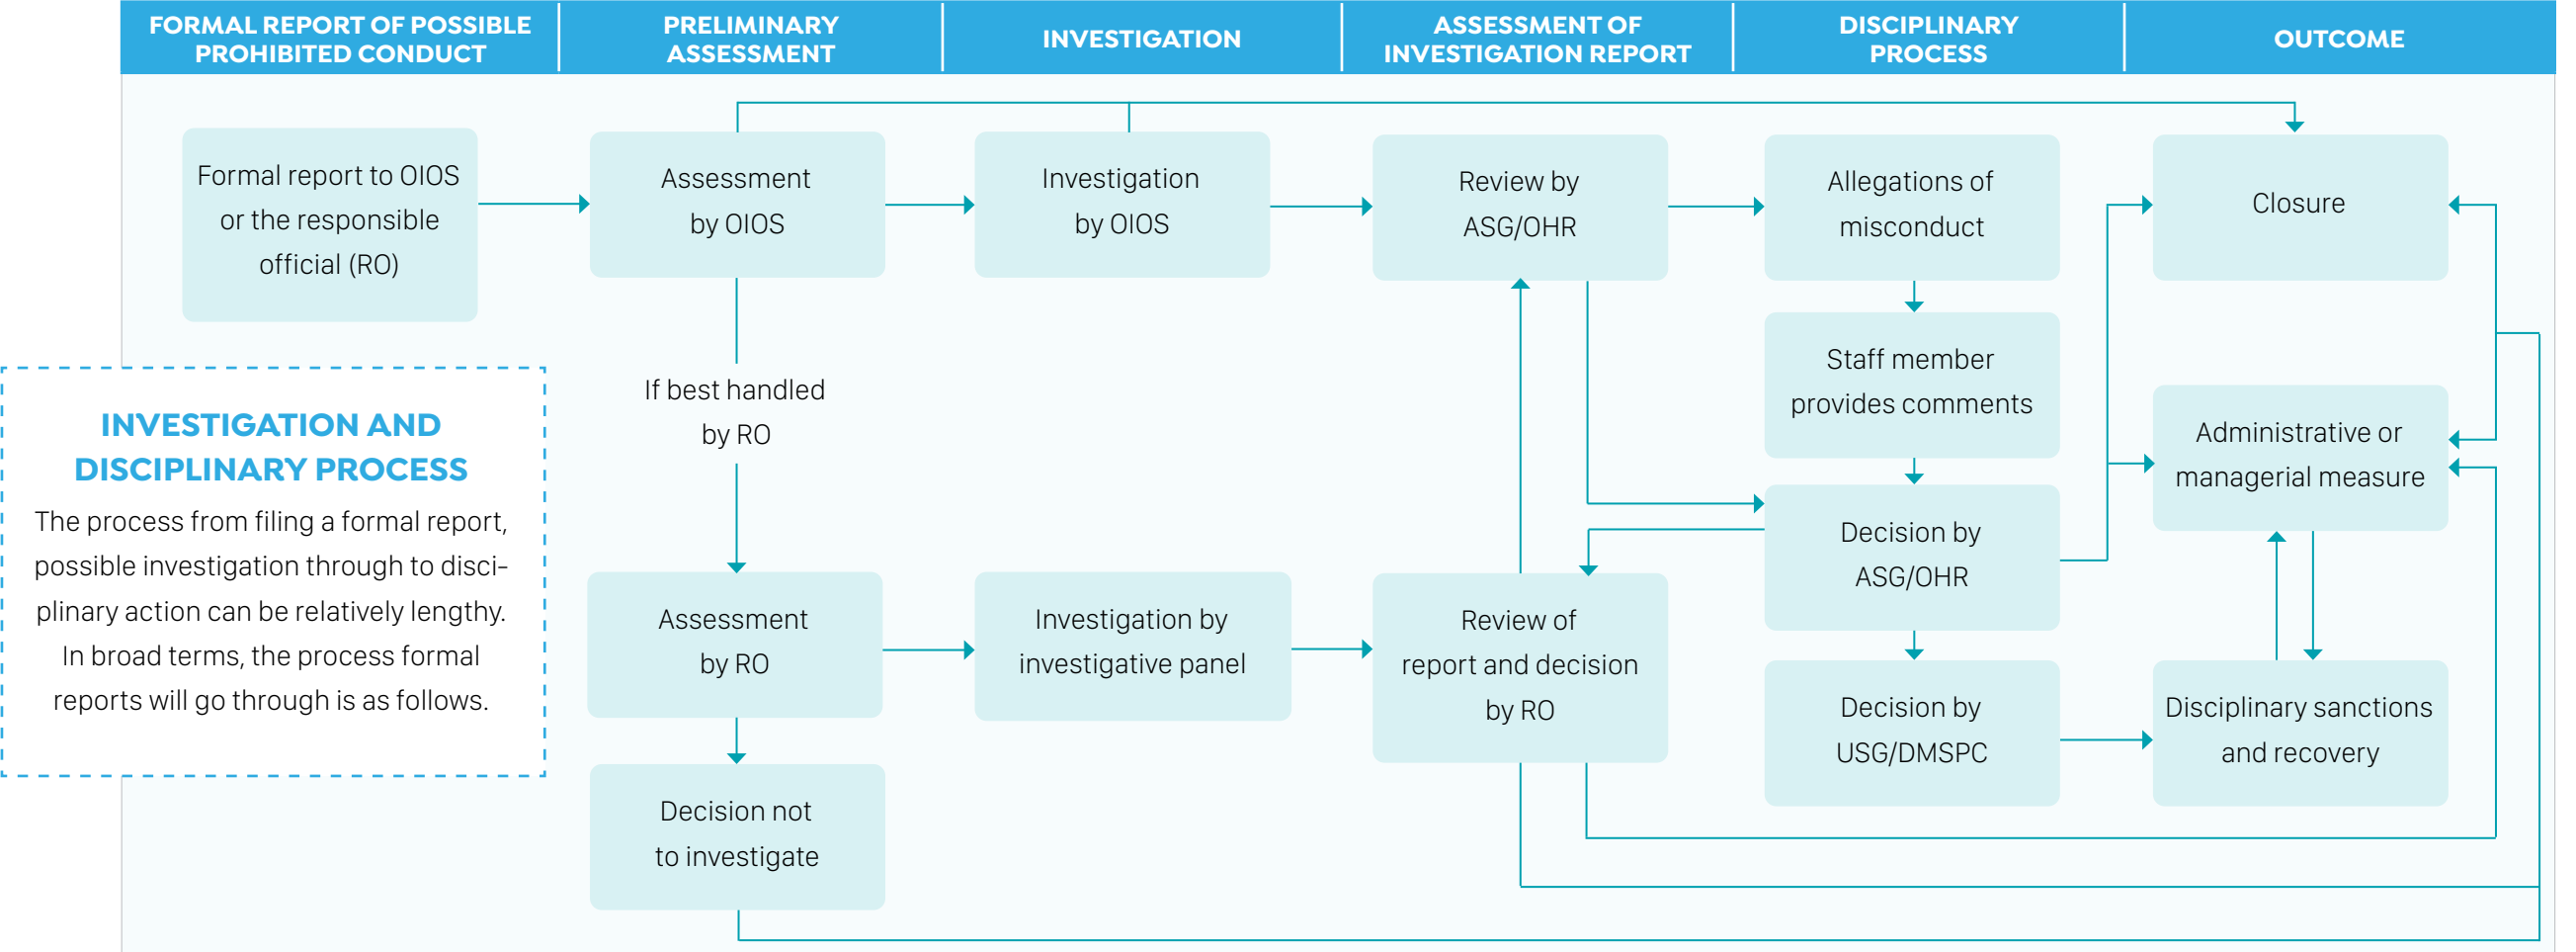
| FORMAL REPORT OF POSSIBLE PROHIBITED CONDUCT | PRELIMINARY ASSESSMENT | INVESTIGATION | ASSESSMENT OF INVESTIGATION REPORT | DISCIPLINARY PROCESS | OUTCOME |
|---|---|---|---|---|---|

Formal report to OIOS or the responsible official (RO)

Assessment by OIOS

Investigation by OIOS

Review by ASG/OHR

Allegations of misconduct

Closure

INVESTIGATION AND DISCIPLINARY PROCESS

The process from filing a formal report, possible investigation through to disciplinary action can be relatively lengthy. In broad terms, the process formal reports will go through is as follows.

If best handled by RO

Staff member provides comments

Administrative or managerial measure

Decision by ASG/OHR

Assessment by RO

Investigation by investigative panel

Review of report and decision by RO

Decision by USG/DMSPC

Disciplinary sanctions and recovery

Decision not to investigate